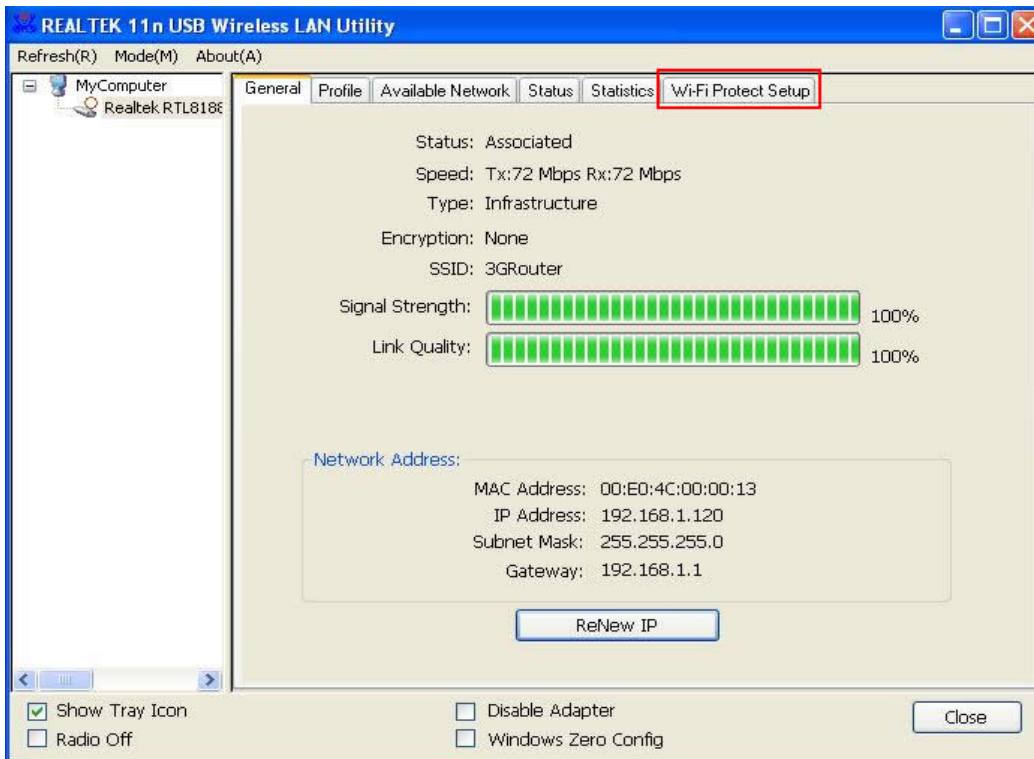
REALTEK 11n USB Wireless LAN Utility

Refresh(R) Mode(M) About(A)

MyComputer
Realtek RTL818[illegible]

General | Profile | Available Network | Status | Statistics | Wi-Fi Protect Setup

Status: Associated
Speed: Tx:72 Mbps Rx:72 Mbps
Type: Infrastructure
Encryption: None
SSID: 3GRouter
Signal Strength: 100%
Link Quality: 100%

Network Address:
MAC Address: 00:E0:4C:00:00:13
IP Address: 192.168.1.120
Subnet Mask: 255.255.255.0
Gateway: 192.168.1.1

ReNew IP

Show Tray Icon
Radio Off
Disable Adapter
Windows Zero Config
Close